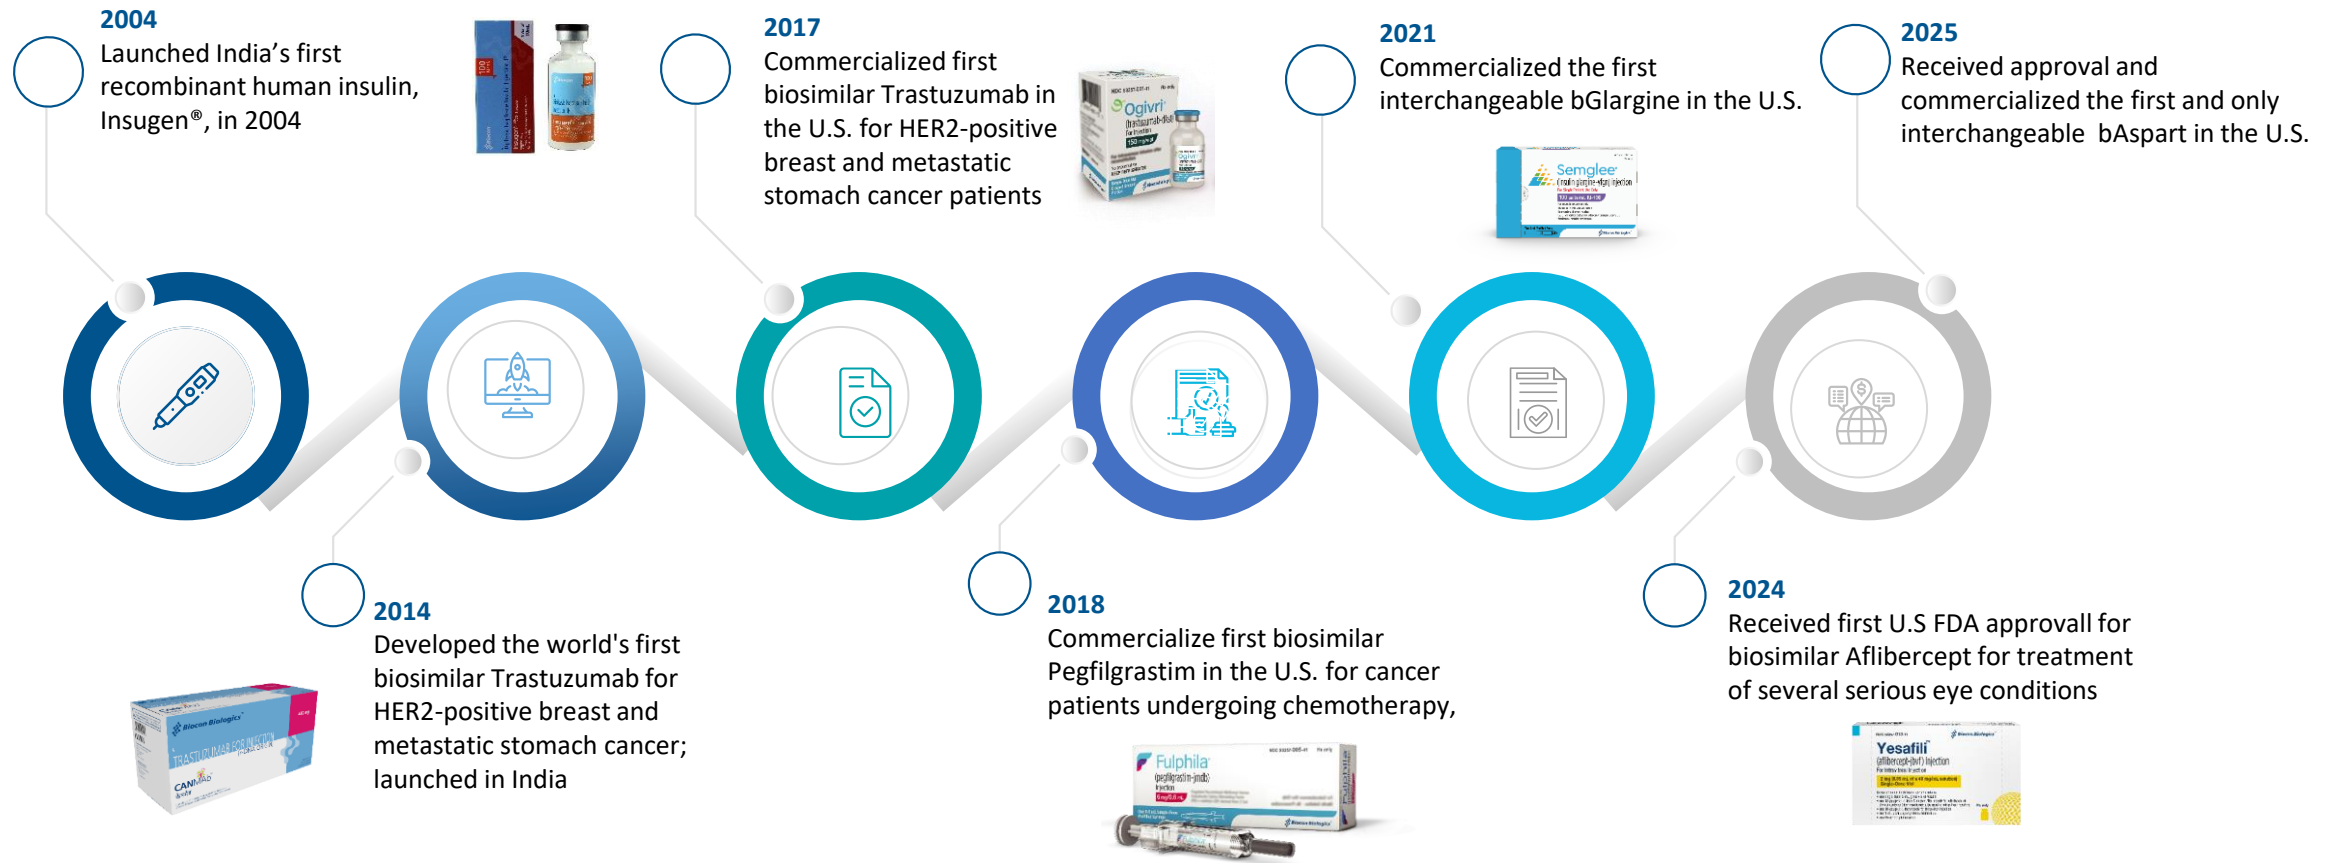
2004
Launched India's first recombinant human insulin, Insugen®, in 2004

2017
Commercialized first biosimilar Trastuzumab in the U.S. for HER2-positive breast and metastatic stomach cancer patients

Ogivri

2021
Commercialized the first interchangeable bGlargine in the U.S.

Semglee

2025
Received approval and commercialized the first and only interchangeable bAspart in the U.S.

2014
Developed the world's first biosimilar Trastuzumab for HER2-positive breast and metastatic stomach cancer; launched in India

Biocon Biologics
CANMAb

2018
Commercialize first biosimilar Pegfilgrastim in the U.S. for cancer patients undergoing chemotherapy,

Fulphila

2024
Received first U.S FDA approval for biosimilar Aflibercept for treatment of several serious eye conditions

Yesafili